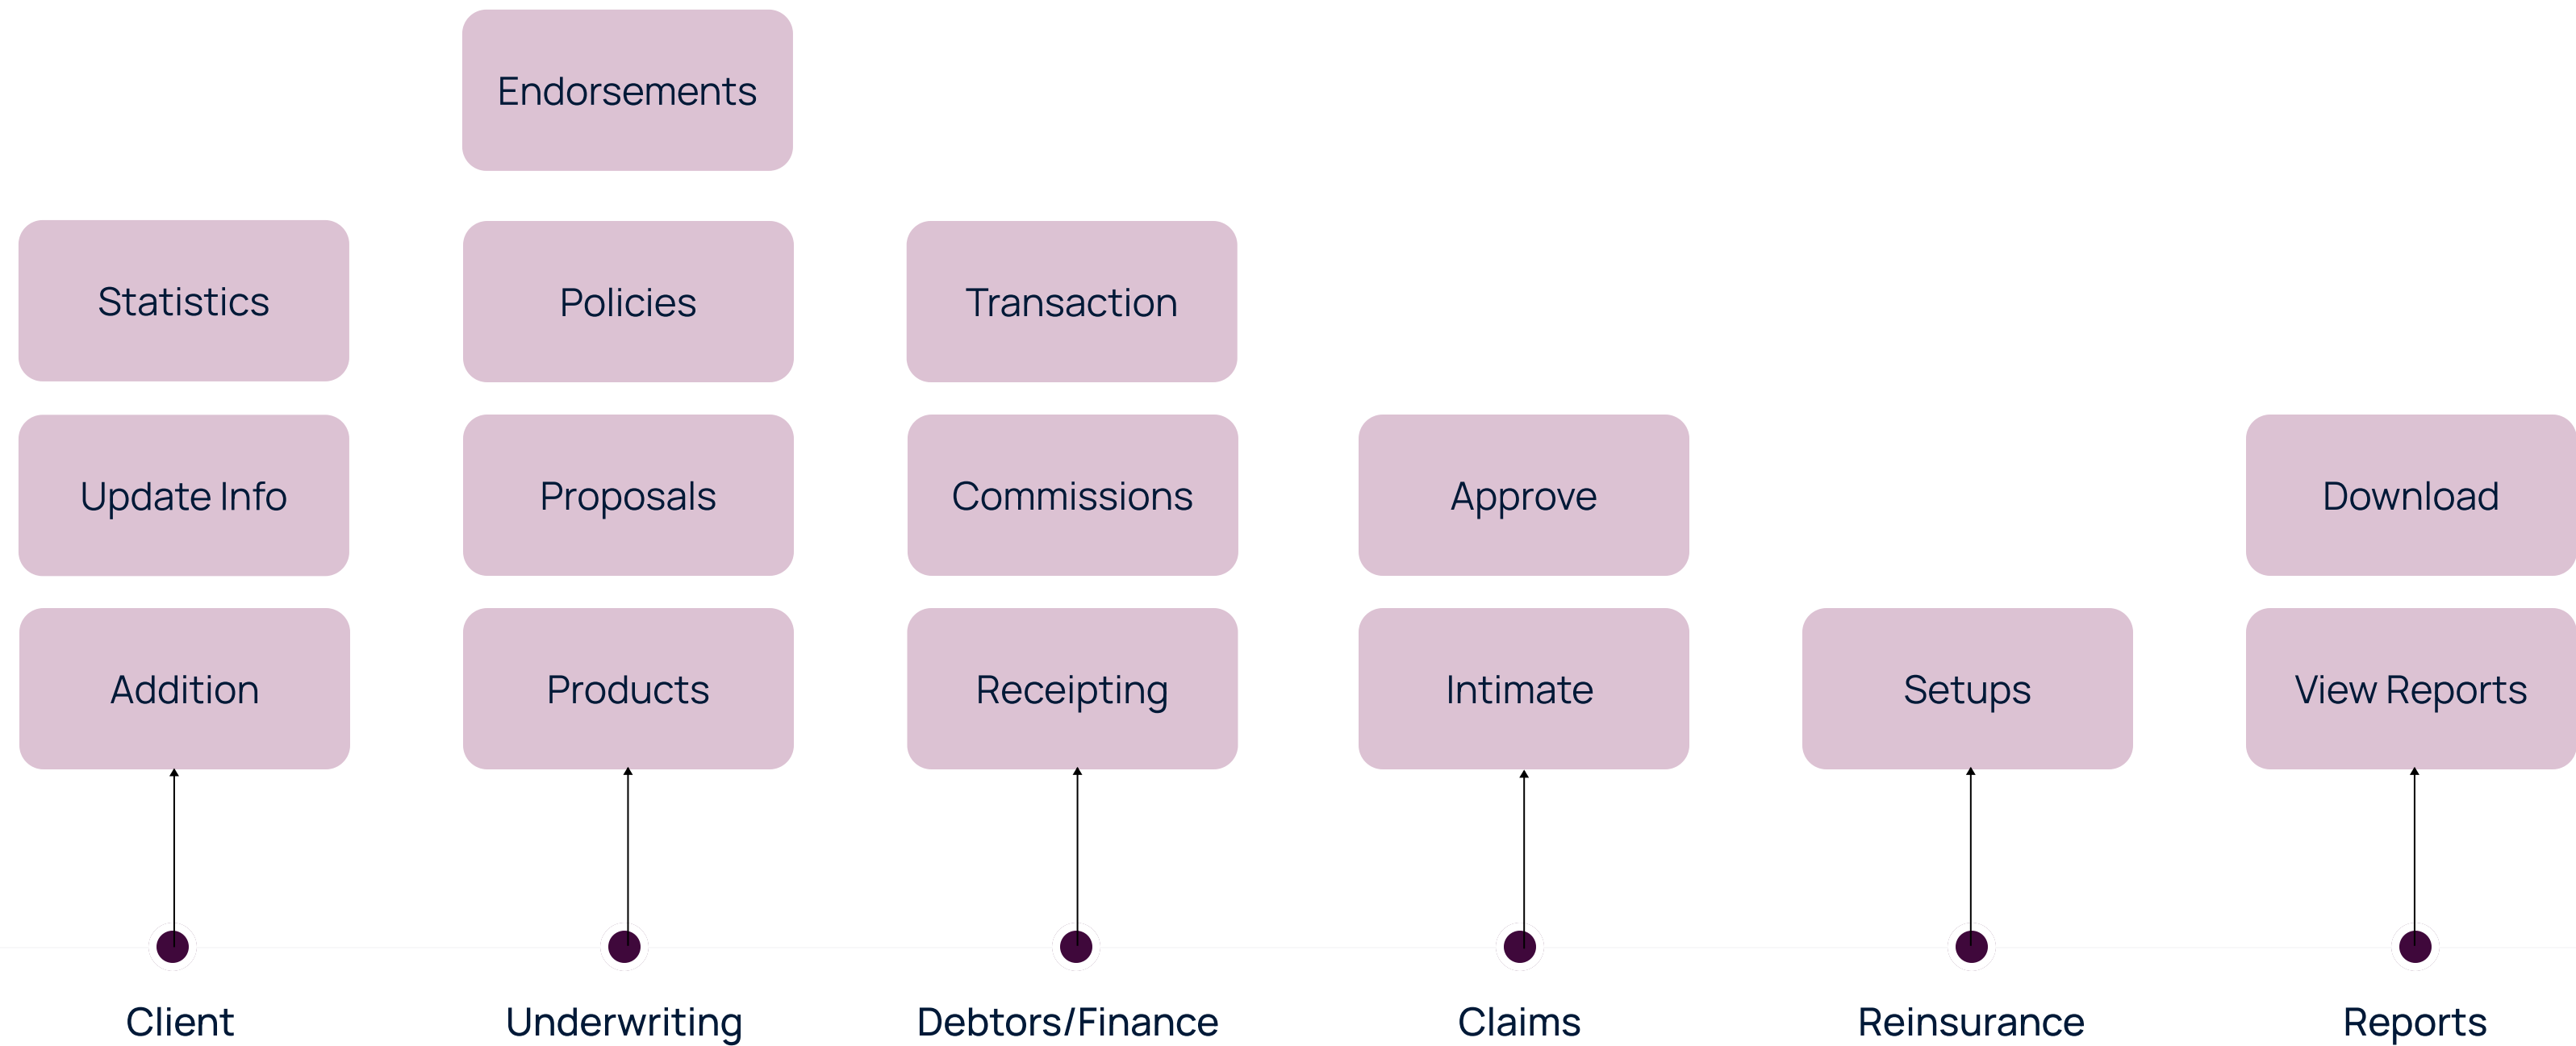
Endorsements

Statistics

Update Info

Addition

Client

Policies

Proposals

Products

Underwriting

Transaction

Commissions

Receipting

Debtors/Finance

Approve

Intimate

Claims

Setups

Reinsurance

Download

View Reports

Reports